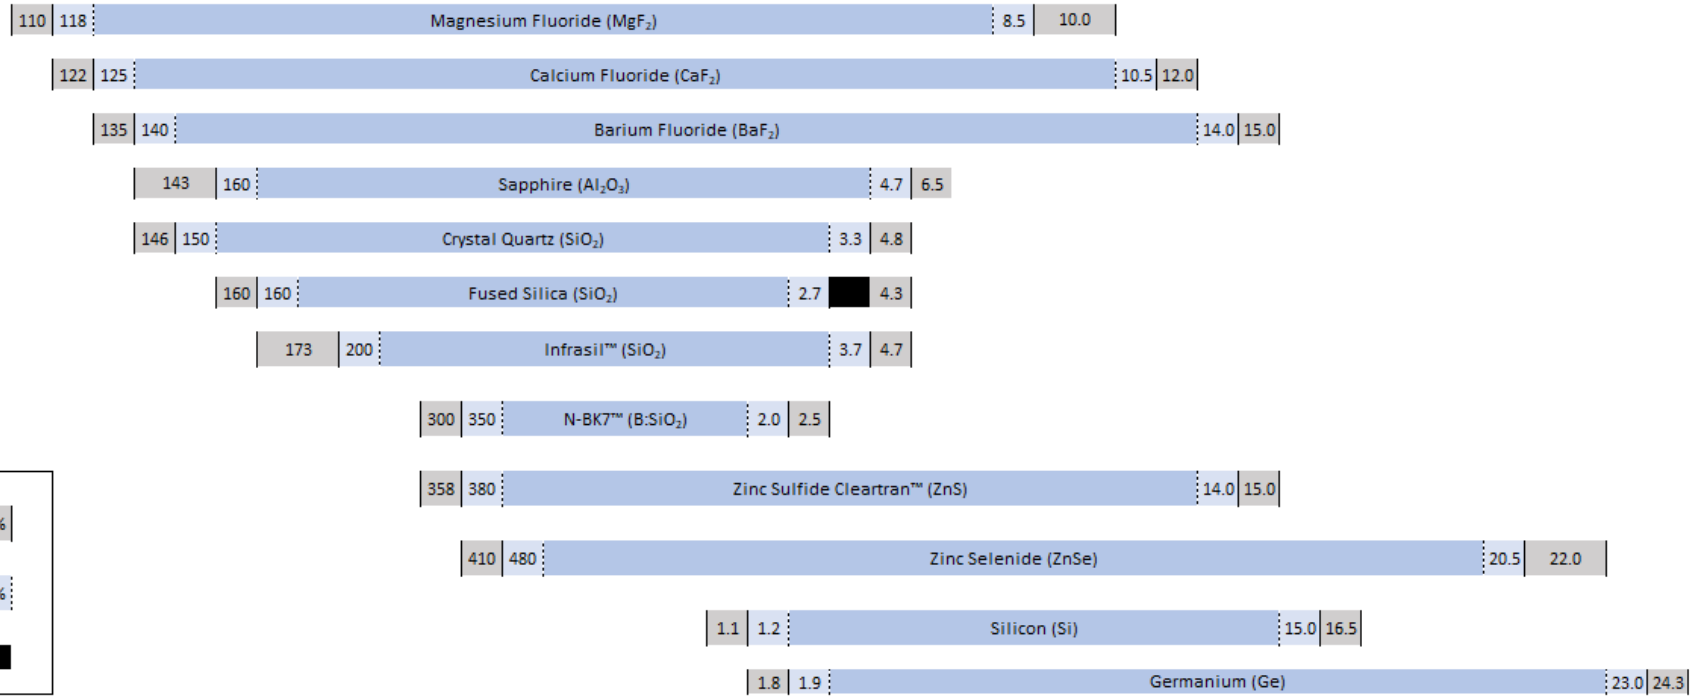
110 | 118 | Magnesium Fluoride ($MgF_2$) | 8.5 | 10.0

122 | 125 | Calcium Fluoride ($CaF_2$) | 10.5 | 12.0

135 | 140 | Barium Fluoride ($BaF_2$) | 14.0 | 15.0

143 | 160 | Sapphire ($Al_2O_3$) | 4.7 | 6.5

146 | 150 | Crystal Quartz ($SiO_2$) | 3.3 | 4.8

160 | 160 | Fused Silica ($SiO_2$) | 2.7 | 4.3

173 | 200 | Infrasil™ ($SiO_2$) | 3.7 | 4.7

300 | 350 | N-BK7™ (B:$SiO_2$) | 2.0 | 2.5

358 | 380 | Zinc Sulfide Cleartran™ (ZnS) | 14.0 | 15.0

410 | 480 | Zinc Selenide (ZnSe) | 20.5 | 22.0

1.1 | 1.2 | Silicon (Si) | 15.0 | 16.5

1.8 | 1.9 | Germanium (Ge) | 23.0 | 24.3

%

%